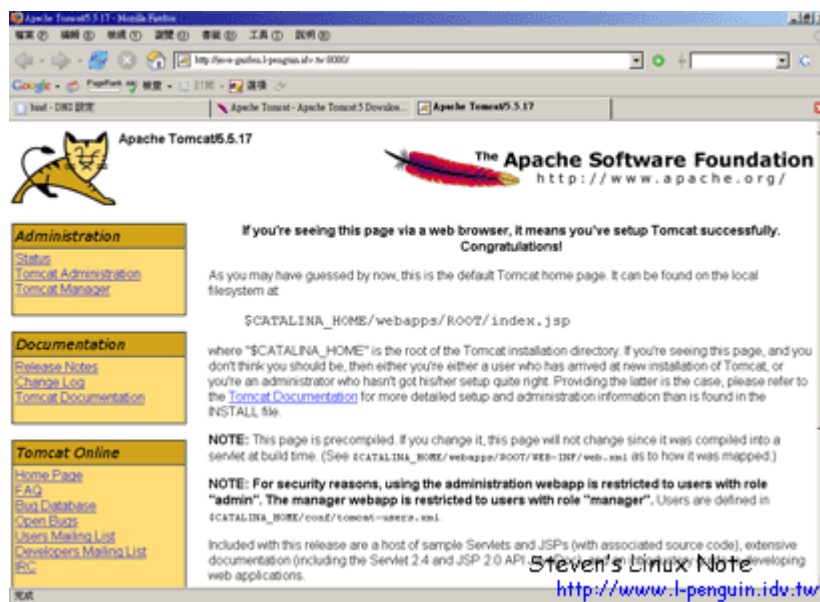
Apache Tomcat/5.5.17 - Mozilla Firefox

檔案(F) 編輯(E) 檢視(V) 瀏覽(G) 書籤(B) 工具(T) 說明(H)

http://java-guides.l-penguin.idv.tw:8080/

Google PageRank 檢查 訂閱 攔截

bind - DNS 設定 | Apache Tomcat - Apache Tomcat 5 Downlo... | Apache Tomcat/5.5.17

Apache Tomcat/5.5.17

The Apache Software Foundation
http://www.apache.org/

Administration
Status
Tomcat Administration
Tomcat Manager

Documentation
Release Notes
Change Log
Tomcat Documentation

Tomcat Online
Home Page
FAQ
Bug Database
Open Bugs
Users Mailing List
Developers Mailing List
IRC

If you're seeing this page via a web browser, it means you've setup Tomcat successfully. Congratulations!

As you may have guessed by now, this is the default Tomcat home page. It can be found on the local filesystem at:

$CATALINA_HOME/webapps/ROOT/index.jsp

where "$CATALINA_HOME" is the root of the Tomcat installation directory. If you're seeing this page, and you don't think you should be, then either you're either a user who has arrived at new installation of Tomcat, or you're an administrator who hasn't got his/her setup quite right. Providing the latter is the case, please refer to the Tomcat Documentation for more detailed setup and administration information than is found in the INSTALL file.

NOTE: This page is precompiled. If you change it, this page will not change since it was compiled into a servlet at build time. (See $CATALINA_HOME/webapps/ROOT/WEB-INF/web.xml as to how it was mapped.)

NOTE: For security reasons, using the administration webapp is restricted to users with role "admin". The manager webapp is restricted to users with role "manager". Users are defined in $CATALINA_HOME/conf/tomcat-users.xml.

Included with this release are a host of sample Servlets and JSPs (with associated source code), extensive documentation (including the Servlet 2.4 and JSP 2.0 API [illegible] developing web applications.

Steven's Linux Note
http://www.l-penguin.idv.tw

完成